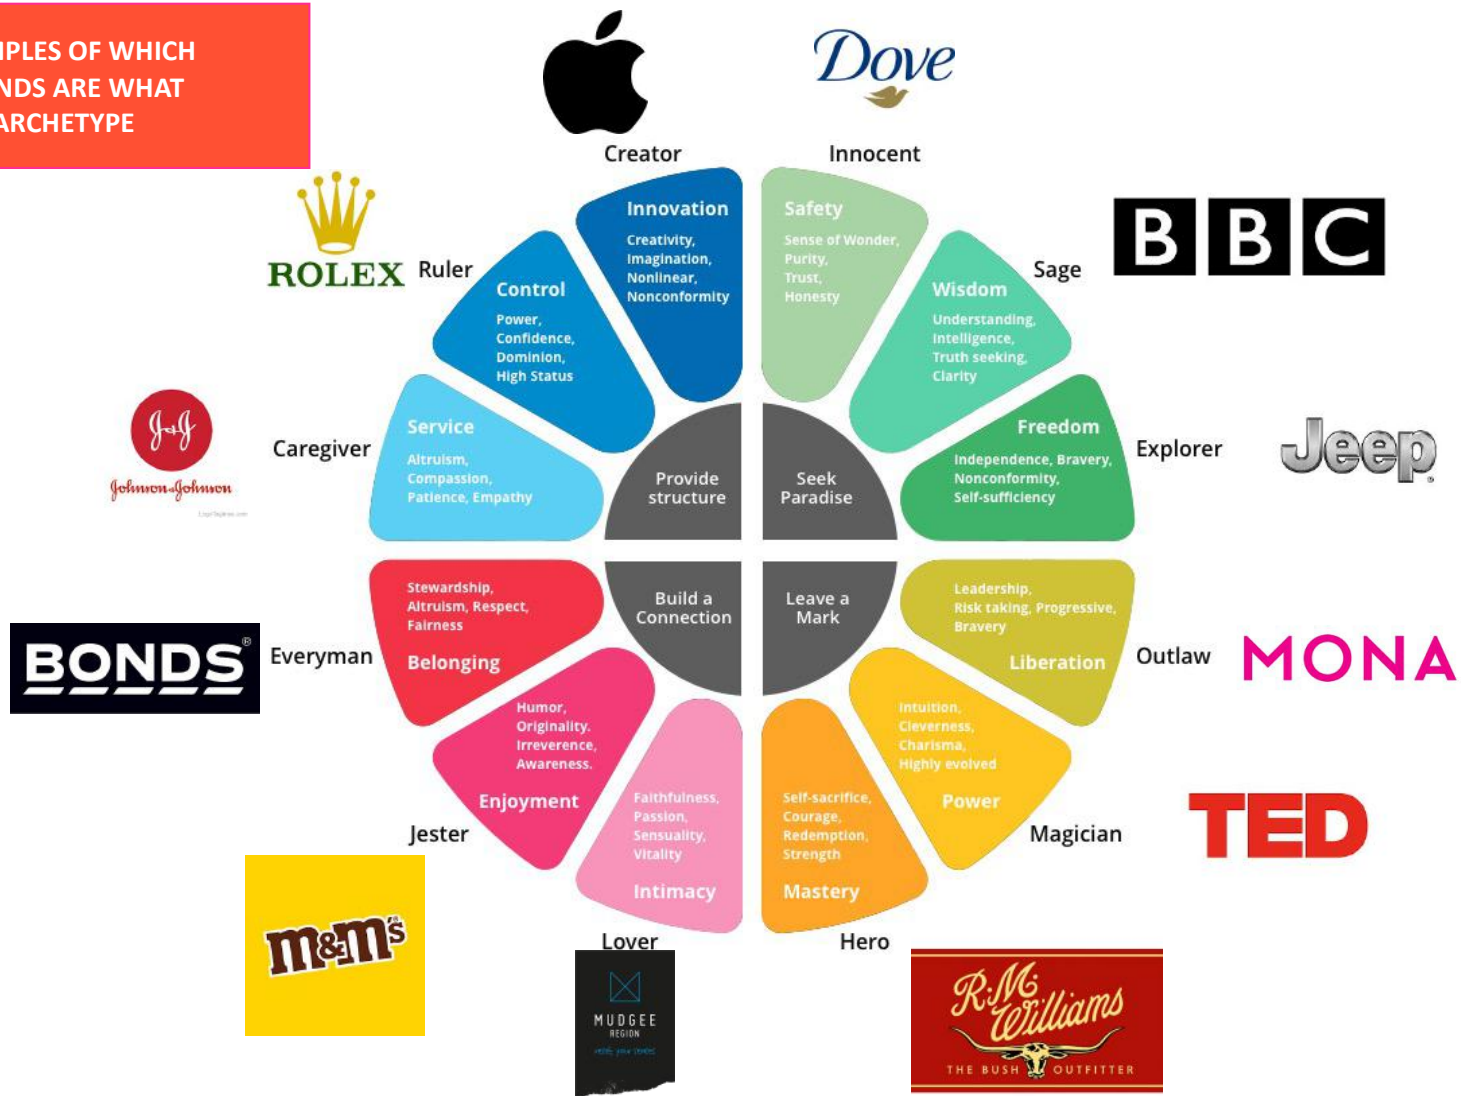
IPLES OF WHICH NDS ARE WHAT ARCHETYPE

Dove

Creator

Innocent

ROLEX Ruler

Control
Power, Confidence, Dominion, High Status

Innovation
Creativity, Imagination, Nonlinear, Nonconformity

Safety
Sense of Wonder, Purity, Trust, Honesty

Wisdom
Understanding, Intelligence, Truth seeking, Clarity

Sage

BBC

Johnson & Johnson

Caregiver

Service
Altruism, Compassion, Patience, Empathy

Provide structure

Seek Paradise

Freedom
Independence, Bravery, Nonconformity, Self-sufficiency

Explorer

Jeep

BONDS

Everyman

Stewardship, Altruism, Respect, Fairness
Belonging

Build a Connection

Leave a Mark

Leadership, Risk taking, Progressive, Bravery
Liberation

Outlaw

MONA

Humor, Originality, Irreverence, Awareness.
Enjoyment

Intuition, Cleverness, Charisma, Highly evolved
Power

Jester

Magician

TED

Faithfulness, Passion, Sensuality, Vitality
Intimacy

Self-sacrifice, Courage, Redemption, Strength
Mastery

m&m's

Lover

MUDGEE REGION

Hero

R.M. Williams
THE BUSH OUTFITTER